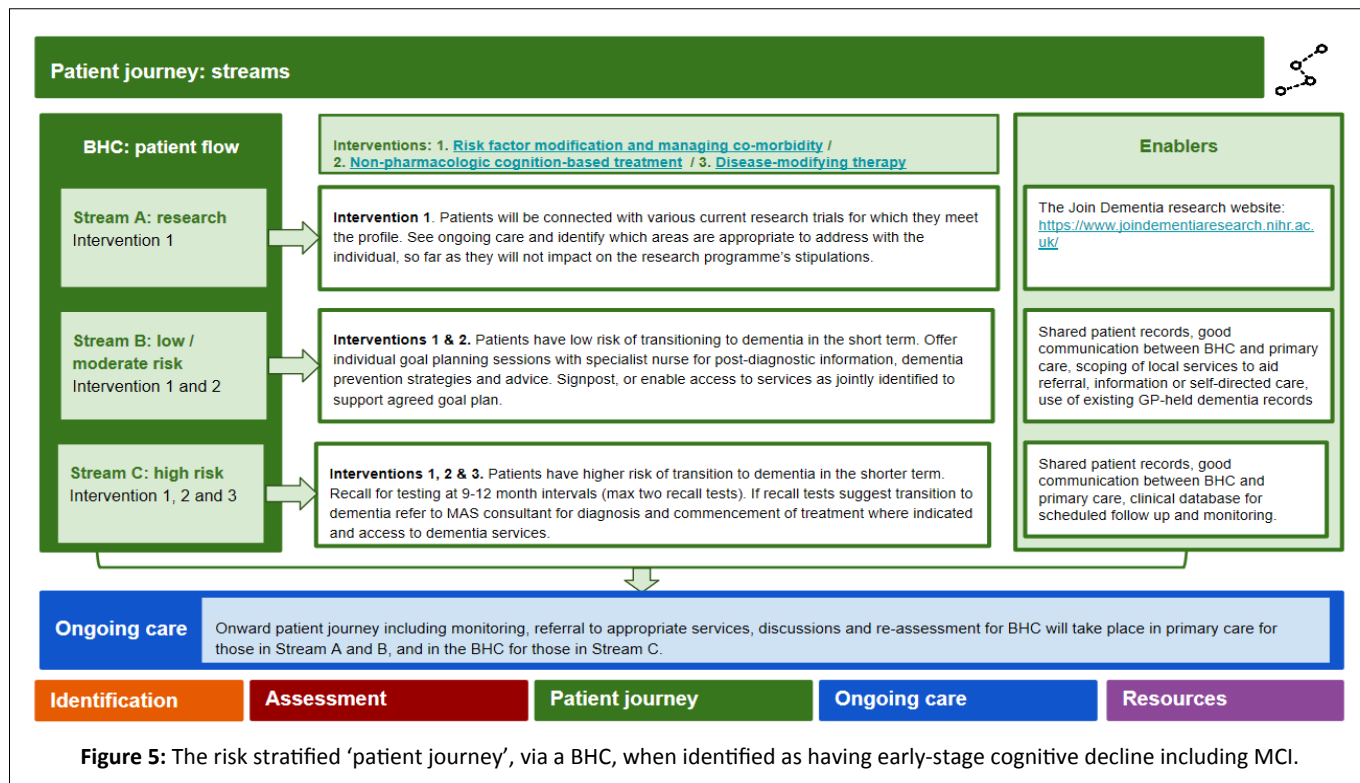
Patient journey: streams

BHC: patient flow

Stream A: research
Intervention 1

Stream B: low / moderate risk
Intervention 1 and 2

Stream C: high risk
Intervention 1, 2 and 3

Interventions: 1. Risk factor modification and managing co-morbidity / 2. Non-pharmacologic cognition-based treatment / 3. Disease-modifying therapy

Intervention 1. Patients will be connected with various current research trials for which they meet the profile. See ongoing care and identify which areas are appropriate to address with the individual, so far as they will not impact on the research programme's stipulations.

Interventions 1 & 2. Patients have low risk of transitioning to dementia in the short term. Offer individual goal planning sessions with specialist nurse for post-diagnostic information, dementia prevention strategies and advice. Signpost, or enable access to services as jointly identified to support agreed goal plan.

Interventions 1, 2 & 3. Patients have higher risk of transition to dementia in the shorter term. Recall for testing at 9-12 month intervals (max two recall tests). If recall tests suggest transition to dementia refer to MAS consultant for diagnosis and commencement of treatment where indicated and access to dementia services.

Enablers

The Join Dementia research website: https://www.joindementiaresearch.nihr.ac.uk/

Shared patient records, good communication between BHC and primary care, scoping of local services to aid referral, information or self-directed care, use of existing GP-held dementia records

Shared patient records, good communication between BHC and primary care, clinical database for scheduled follow up and monitoring.

Ongoing care

Onward patient journey including monitoring, referral to appropriate services, discussions and re-assessment for BHC will take place in primary care for those in Stream A and B, and in the BHC for those in Stream C.

Identification | Assessment | Patient journey | Ongoing care | Resources

Figure 5: The risk stratified 'patient journey', via a BHC, when identified as having early-stage cognitive decline including MCI.